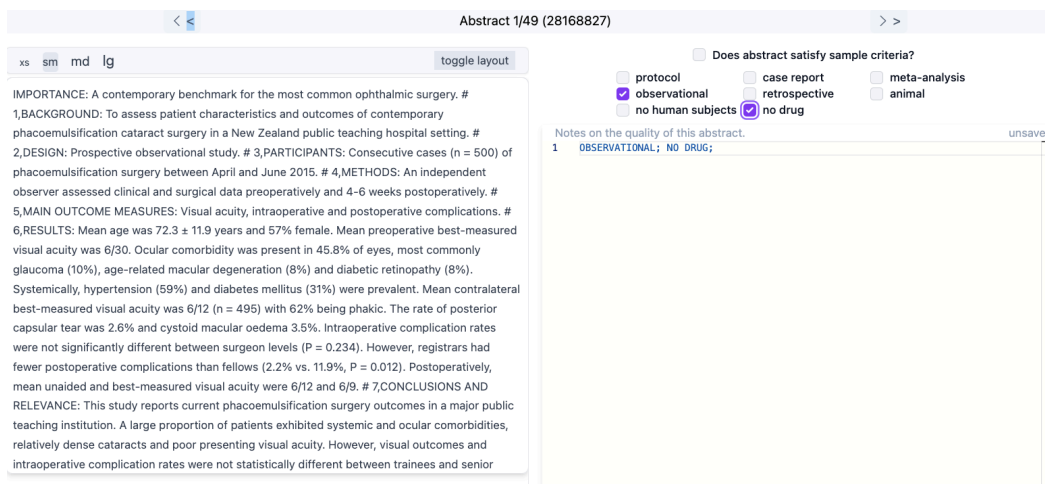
< < Abstract 1/49 (28168827) > >

xs sm md lg toggle layout

IMPORTANCE: A contemporary benchmark for the most common ophthalmic surgery. # 1,BACKGROUND: To assess patient characteristics and outcomes of contemporary phacoemulsification cataract surgery in a New Zealand public teaching hospital setting. # 2,DESIGN: Prospective observational study. # 3,PARTICIPANTS: Consecutive cases (n = 500) of phacoemulsification surgery between April and June 2015. # 4,METHODS: An independent observer assessed clinical and surgical data preoperatively and 4-6 weeks postoperatively. # 5,MAIN OUTCOME MEASURES: Visual acuity, intraoperative and postoperative complications. # 6,RESULTS: Mean age was 72.3 ± 11.9 years and 57% female. Mean preoperative best-measured visual acuity was 6/30. Ocular comorbidity was present in 45.8% of eyes, most commonly glaucoma (10%), age-related macular degeneration (8%) and diabetic retinopathy (8%). Systemically, hypertension (59%) and diabetes mellitus (31%) were prevalent. Mean contralateral best-measured visual acuity was 6/12 (n = 495) with 62% being phakic. The rate of posterior capsular tear was 2.6% and cystoid macular oedema 3.5%. Intraoperative complication rates were not significantly different between surgeon levels (P = 0.234). However, registrars had fewer postoperative complications than fellows (2.2% vs. 11.9%, P = 0.012). Postoperatively, mean unaided and best-measured visual acuity were 6/12 and 6/9. # 7,CONCLUSIONS AND RELEVANCE: This study reports current phacoemulsification surgery outcomes in a major public teaching institution. A large proportion of patients exhibited systemic and ocular comorbidities, relatively dense cataracts and poor presenting visual acuity. However, visual outcomes and intraoperative complication rates were not statistically different between trainees and senior

Does abstract satisfy sample criteria?

protocol
case report
meta-analysis
observational
retrospective
animal
no human subjects
no drug

Notes on the quality of this abstract.
unsave

1 OBSERVATIONAL; NO DRUG;